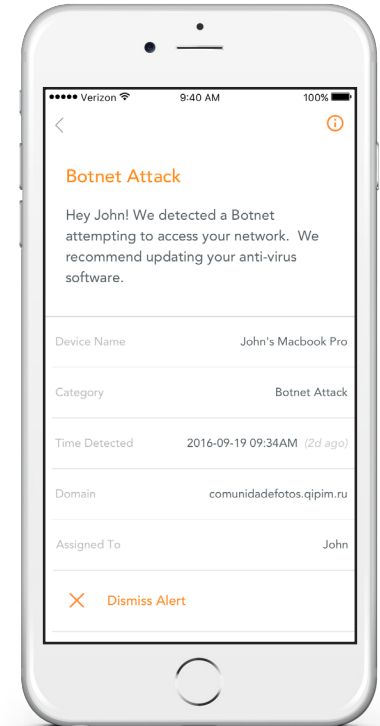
●●●●● Verizon 9:40 AM 100%

Botnet Attack

Hey John! We detected a Botnet attempting to access your network. We recommend updating your anti-virus software.

| | |
|---|---|
| Device Name | John's Macbook Pro |
| Category | Botnet Attack |
| Time Detected | 2016-09-19 09:34AM (2d ago) |
| Domain | comunidadefotos.qipim.ru |
| Assigned To | John |

Dismiss Alert